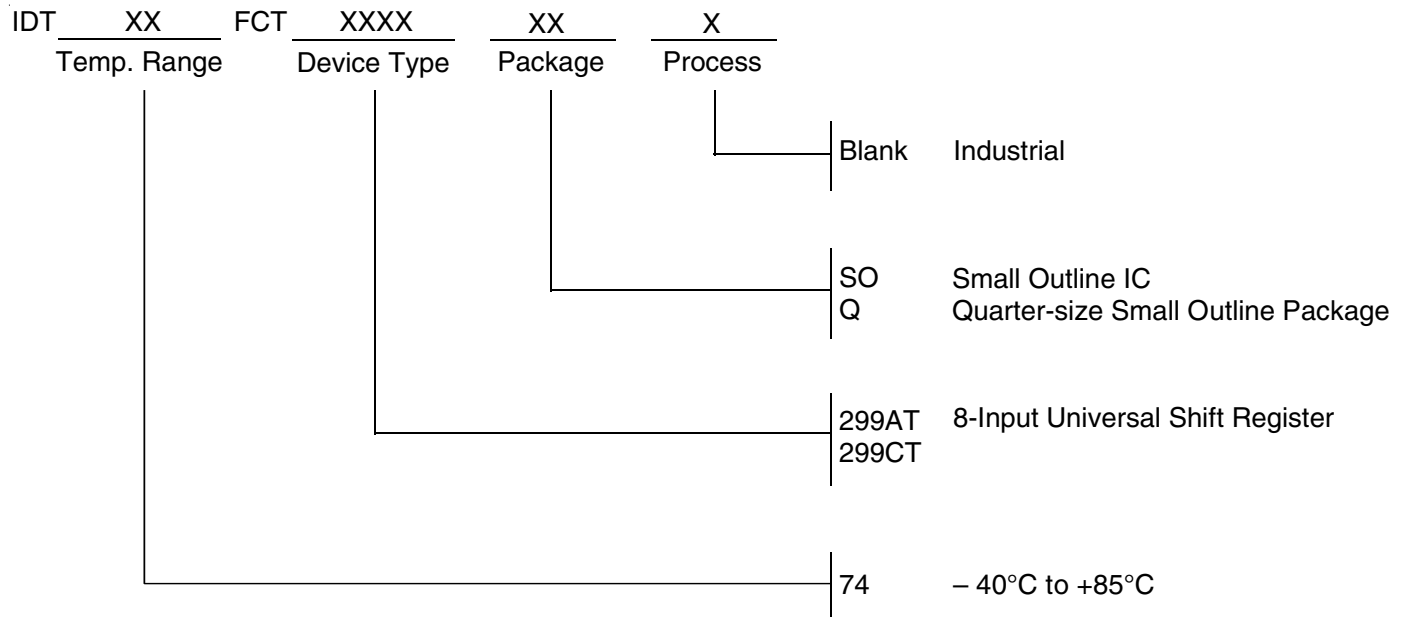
IDT XX FCT XXXX XX X
Temp. Range Device Type Package Process

Blank Industrial

SO Small Outline IC
Q Quarter-size Small Outline Package

299AT 8-Input Universal Shift Register
299CT

74 – 40°C to +85°C